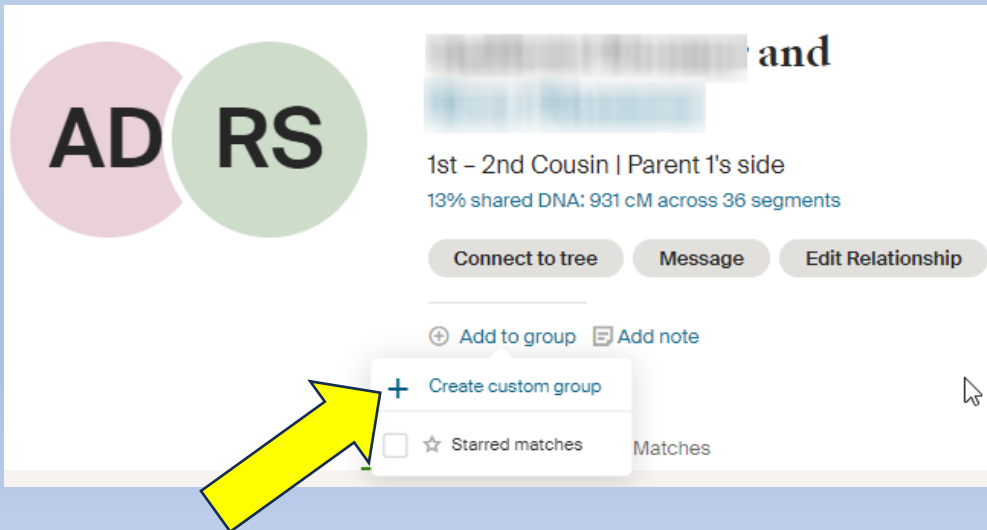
AD RS

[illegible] and
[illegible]

1st – 2nd Cousin | Parent 1's side
13% shared DNA: 931 cM across 36 segments

Connect to tree Message Edit Relationship

Add to group Add note

+ Create custom group
Starred matches
Matches